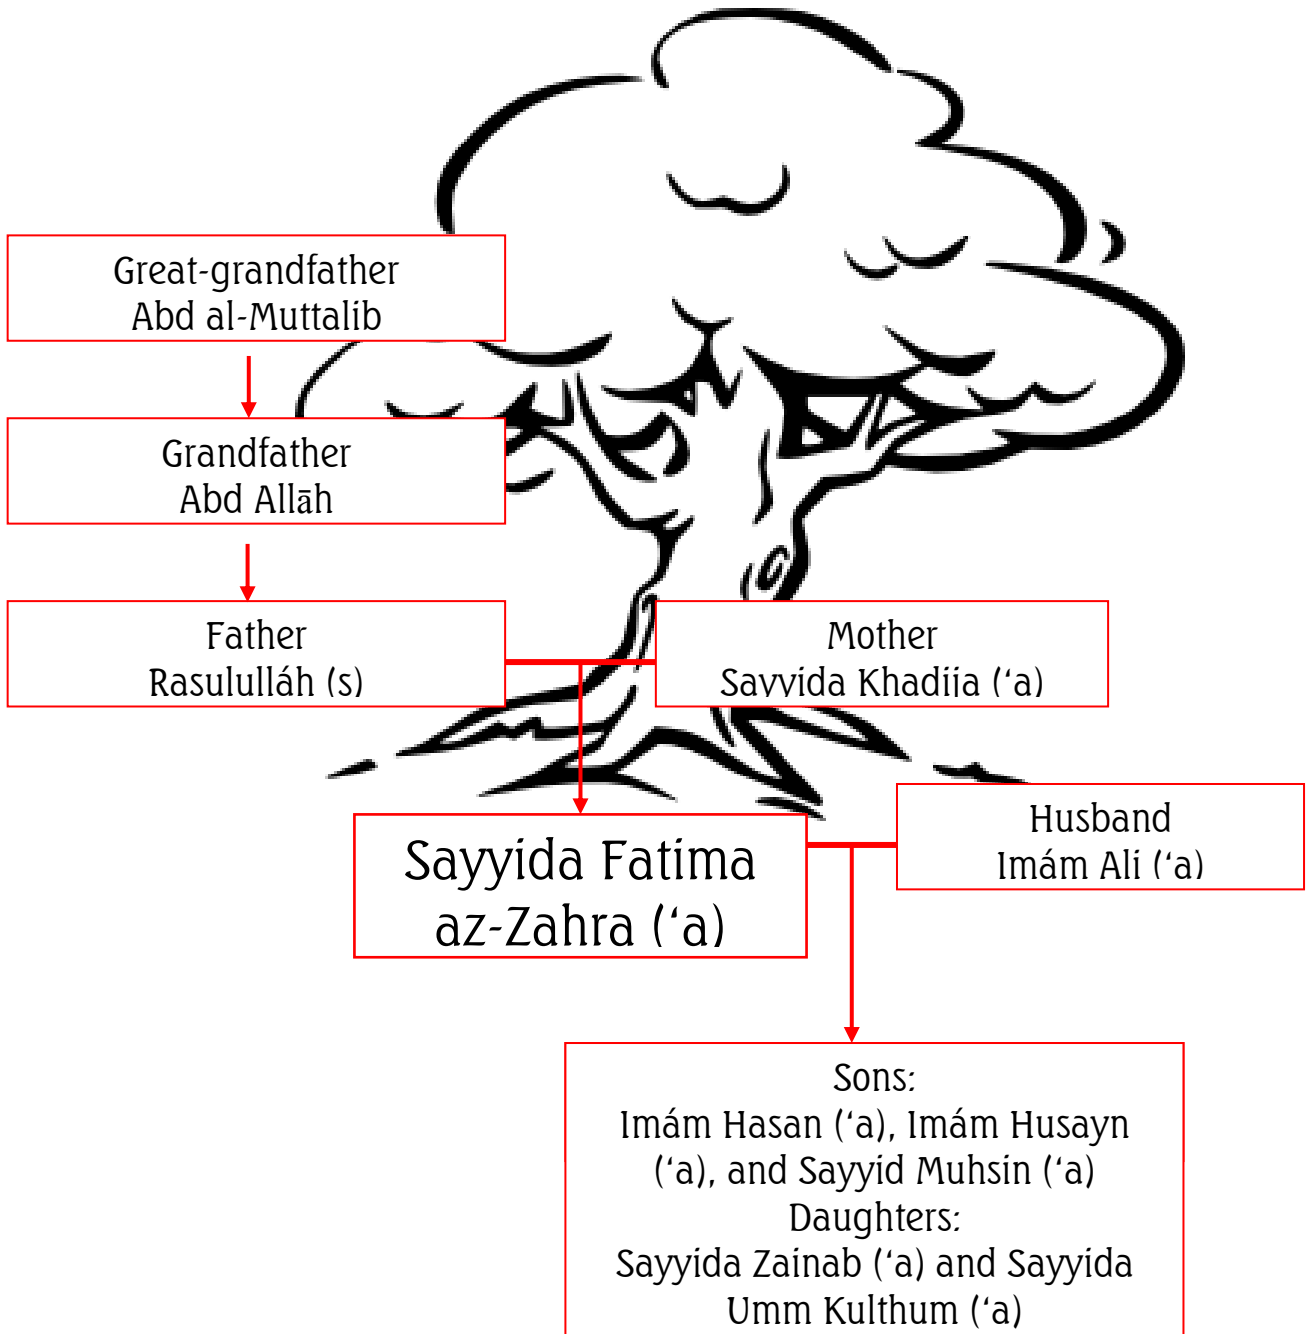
Great-grandfather
Abd al-Muttalib

Grandfather
Abd Allāh

Father
Rasululláh (s)

Mother
Sayyida Khadija (‘a)

Sayyida Fatima
az-Zahra (‘a)

Husband
Imám Ali (‘a)

Sons:
Imám Hasan (‘a), Imám Husayn (‘a), and Sayyid Muhsin (‘a)
Daughters:
Sayyida Zainab (‘a) and Sayyida Umm Kulthum (‘a)